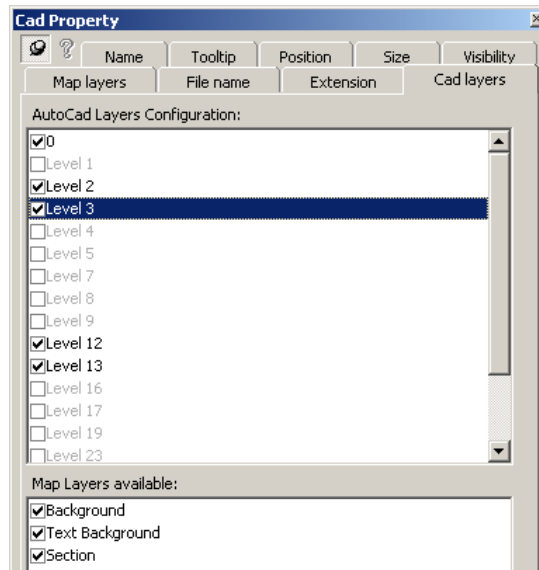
Cad Property

Name | Tooltip | Position | Size | Visibility
Map layers | File name | Extension | Cad layers

AutoCad Layers Configuration:
0
Level 1
Level 2
Level 3
Level 4
Level 5
Level 7
Level 8
Level 9
Level 12
Level 13
Level 16
Level 17
Level 19
Level 23

Map Layers available:
Background
Text Background
Section